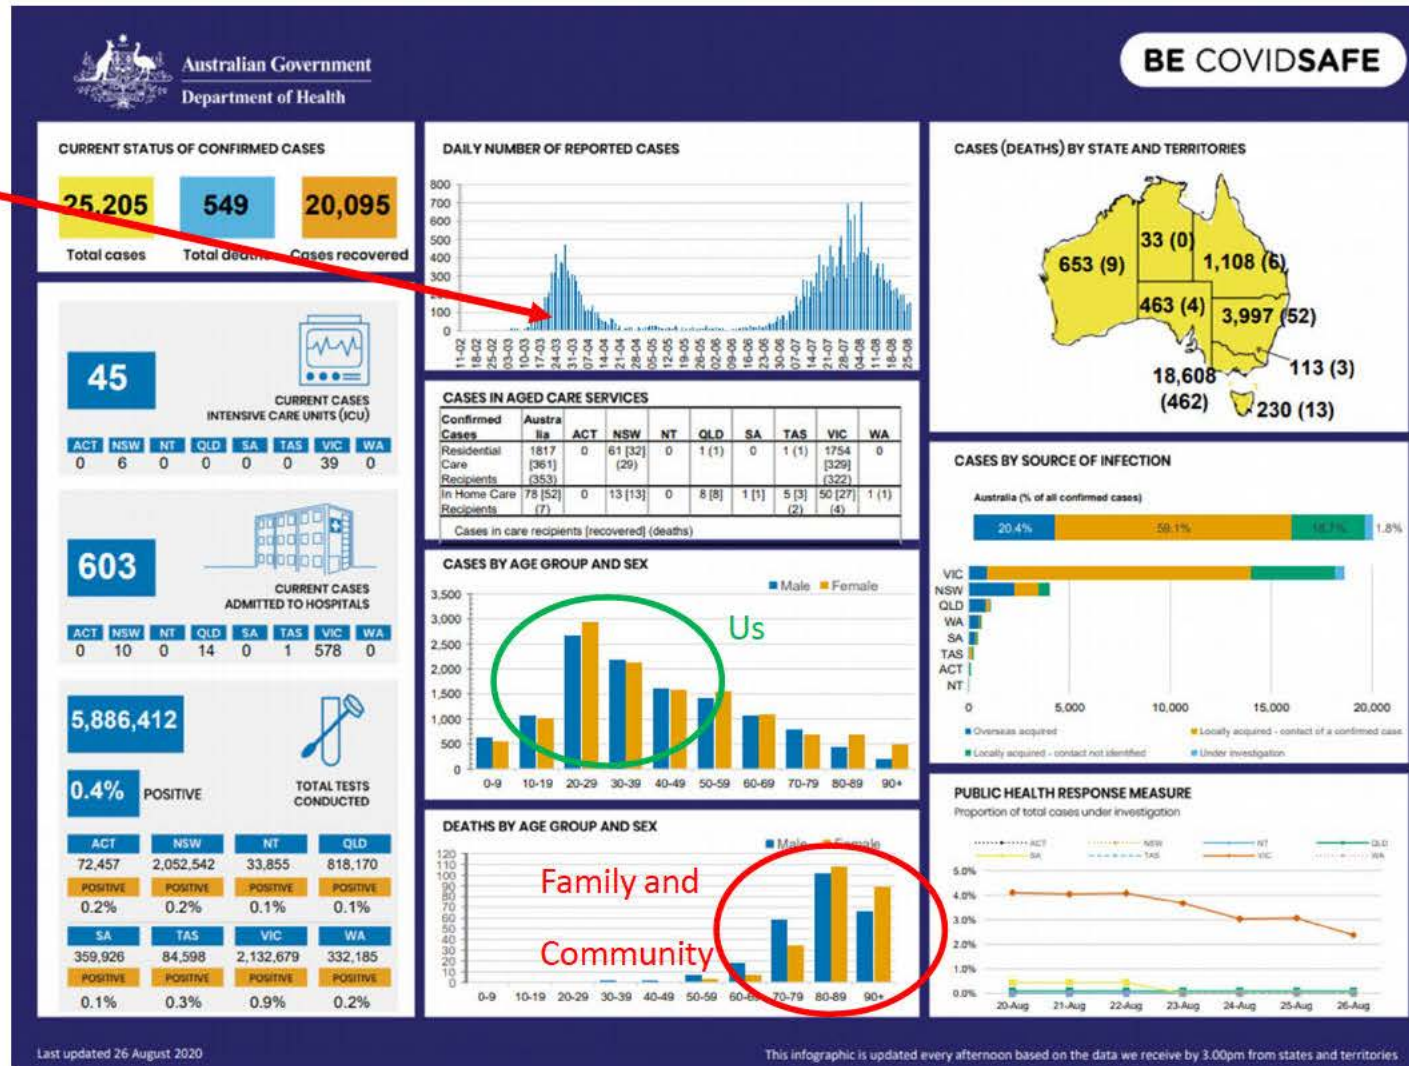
Australian Government
Department of Health

BE COVIDSAFE

CURRENT STATUS OF CONFIRMED CASES

25,205
Total cases

549
Total deaths

20,095
Cases recovered

45
CURRENT CASES INTENSIVE CARE UNITS (ICU)

| ACT | NSW | NT | QLD | SA | TAS | VIC | WA |
|---|---|---|---|---|---|---|---|
| 0 | 6 | 0 | 0 | 0 | 0 | 39 | 0 |

603
CURRENT CASES ADMITTED TO HOSPITALS

| ACT | NSW | NT | QLD | SA | TAS | VIC | WA |
|---|---|---|---|---|---|---|---|
| 0 | 10 | 0 | 14 | 0 | 1 | 578 | 0 |

5,886,412
0.4% POSITIVE
TOTAL TESTS CONDUCTED

| ACT | NSW | NT | QLD |
|---|---|---|---|
| 72,457 | 2,052,542 | 33,855 | 818,170 |
| POSITIVE | POSITIVE | POSITIVE | POSITIVE |
| 0.2% | 0.2% | 0.1% | 0.1% |

| SA | TAS | VIC | WA |
|---|---|---|---|
| 359,926 | 84,598 | 2,132,679 | 332,185 |
| POSITIVE | POSITIVE | POSITIVE | POSITIVE |
| 0.1% | 0.3% | 0.9% | 0.2% |

DAILY NUMBER OF REPORTED CASES
800 700 600 500 400 300 200 100 0
11-02 18-02 25-02 03-03 10-03 17-03 24-03 31-03 07-04 14-04 21-04 28-04 05-05 12-05 19-05 26-05 02-06 09-06 16-06 23-06 30-06 07-07 14-07 21-07 28-07 04-08 11-08 18-08 25-08

CASES IN AGED CARE SERVICES

| Confirmed Cases | Australia | ACT | NSW | NT | QLD | SA | TAS | VIC | WA |
|---|---|---|---|---|---|---|---|---|---|
| Residential Care Recipients | 1817 [361] (353) | 0 | 61 [32] (29) | 0 | 1 (1) | 0 | 1 (1) | 1754 [329] (322) | 0 |
| In Home Care Recipients | 78 [52] (7) | 0 | 13 [13] | 0 | 8 [8] | 1 [1] | 5 [3] (2) | 50 [27] (4) | 1 (1) |

Cases in care recipients [recovered] (deaths)

CASES BY AGE GROUP AND SEX
Male Female
3,500 3,000 2,500 2,000 1,500 1,000 500 0
0-9 10-19 20-29 30-39 40-49 50-59 60-69 70-79 80-89 90+
Us

DEATHS BY AGE GROUP AND SEX
Male Female
120 110 100 90 80 70 60 50 40 30 20 10 0
0-9 10-19 20-29 30-39 40-49 50-59 60-69 70-79 80-89 90+
Family and
Community

CASES (DEATHS) BY STATE AND TERRITORIES
653 (9)
33 (0)
1,108 (6)
463 (4)
3,997 (52)
113 (3)
18,608 (462)
230 (13)

CASES BY SOURCE OF INFECTION
Australia (% of all confirmed cases)
20.4% 59.1% 18.7% 1.8%
VIC NSW QLD WA SA TAS ACT NT
0 5,000 10,000 15,000 20,000
Overseas acquired
Locally acquired - contact of a confirmed case
Locally acquired - contact not identified
Under investigation

PUBLIC HEALTH RESPONSE MEASURE
Proportion of total cases under investigation
ACT NSW NT QLD SA TAS VIC WA
5.0% 4.0% 3.0% 2.0% 1.0% 0.0%
20-Aug 21-Aug 22-Aug 23-Aug 24-Aug 25-Aug 26-Aug

Last updated 26 August 2020

This infographic is updated every afternoon based on the data we receive by 3.00pm from states and territories